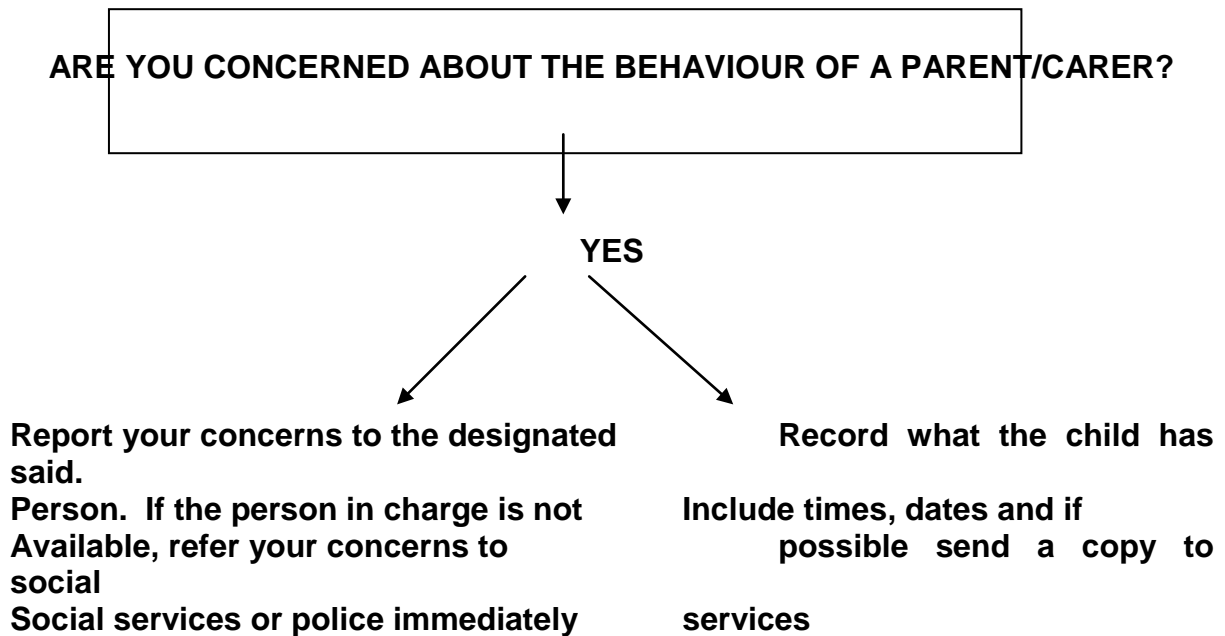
ARE YOU CONCERNED ABOUT THE BEHAVIOUR OF A PARENT/CARER?

YES

Report your concerns to the designated Person. If the person in charge is not Available, refer your concerns to Social services or police immediately

Record what the child has said. Include times, dates and if possible send a copy to social services